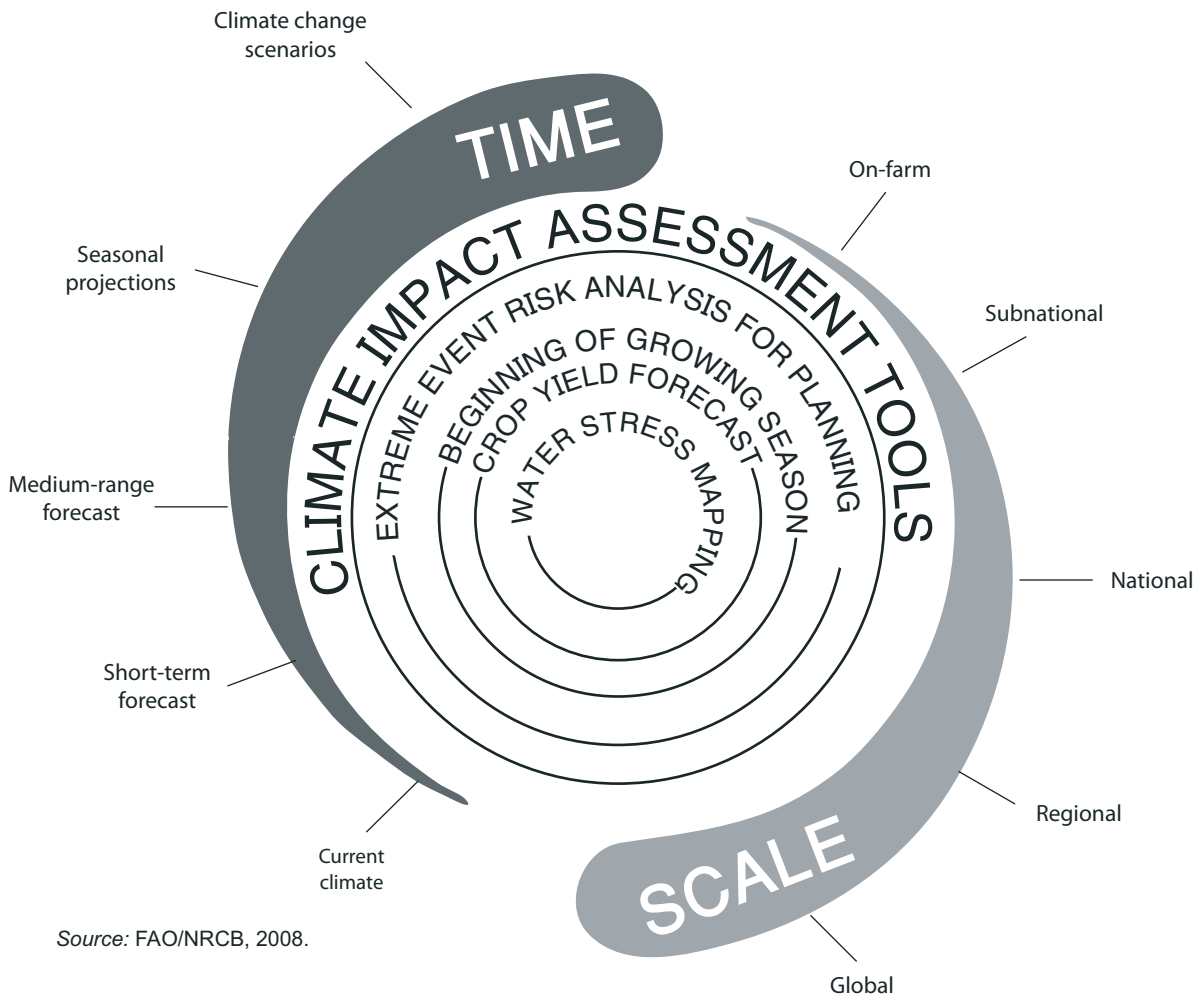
Climate change scenarios

TIME

On-farm

Seasonal projections

CLIMATE IMPACT ASSESSMENT TOOLS

EXTREME EVENT RISK ANALYSIS FOR PLANNING

BEGINNING OF GROWING SEASON

CROP YIELD FORECAST

WATER STRESS MAPPING

Subnational

Medium-range forecast

National

Short-term forecast

Regional

Current climate

SCALE

Source: FAO/NRCB, 2008.

Global